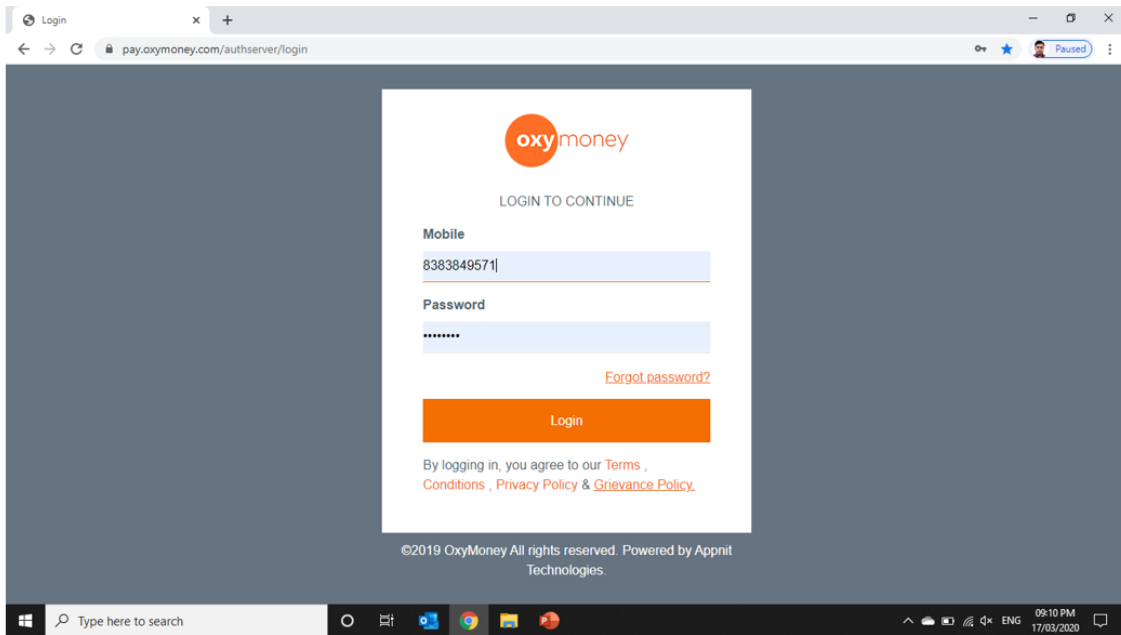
Login
×
+
pay.oxymoney.com/authserver/login
Paused

oxy money

LOGIN TO CONTINUE

Mobile
8383849571

Password
••••••••

Forgot password?

Login

By logging in, you agree to our Terms , Conditions , Privacy Policy & Grievance Policy.

©2019 OxyMoney All rights reserved. Powered by Appnit Technologies.

Type here to search
ENG
09:10 PM
17/03/2020